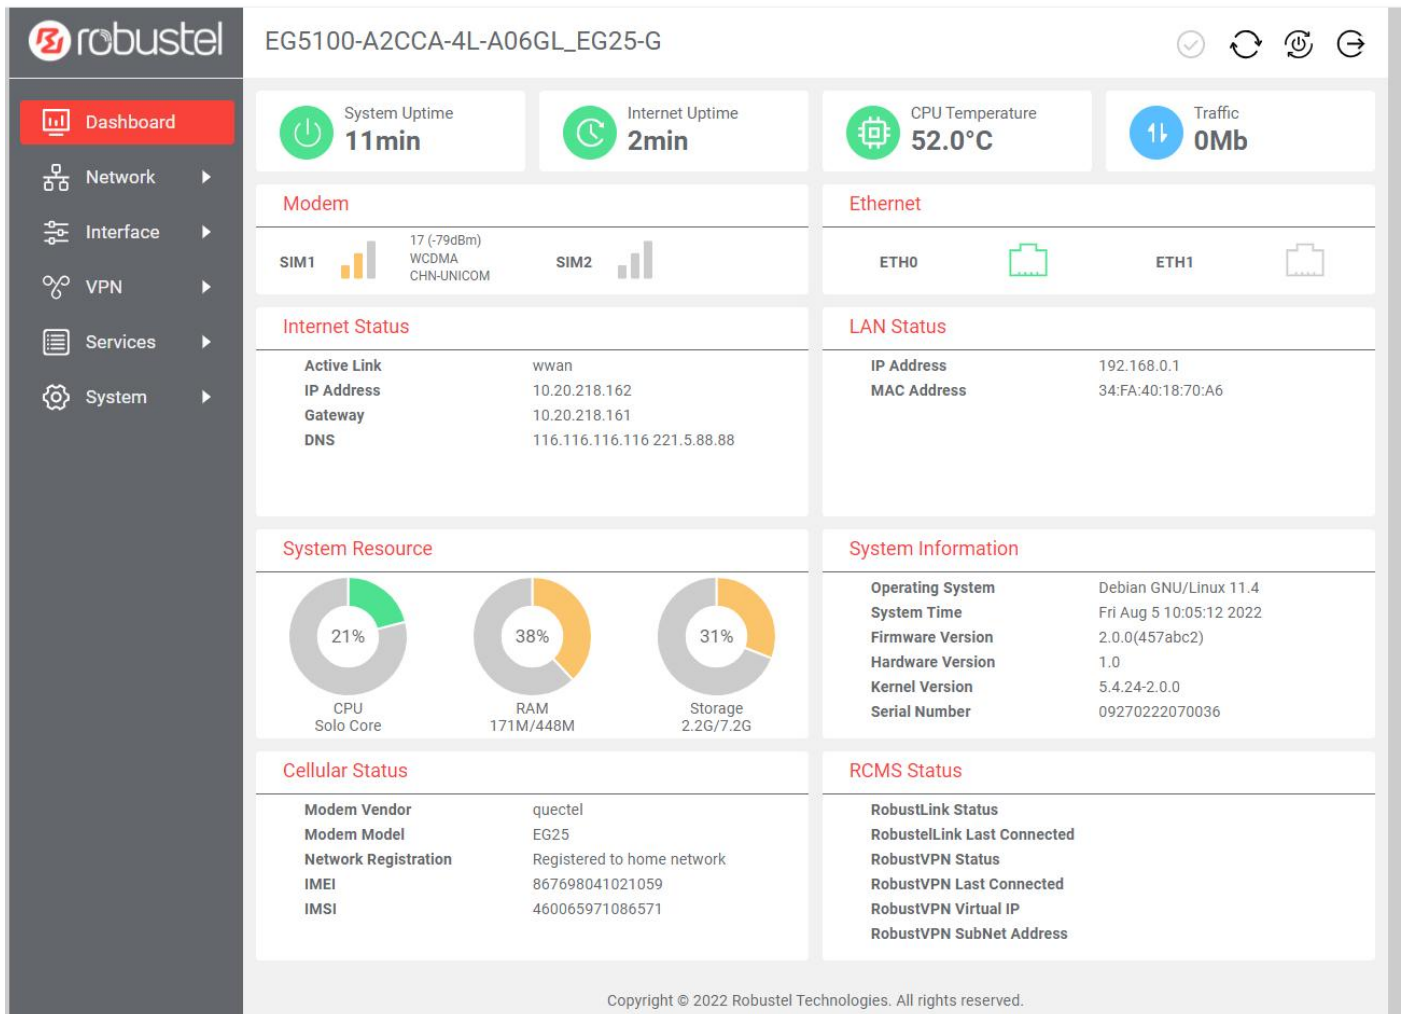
robustel

EG5100-A2CCA-4L-A06GL_EG25-G

Dashboard
Network
Interface
VPN
Services
System

System Uptime
11min

Internet Uptime
2min

CPU Temperature
52.0°C

Traffic
0Mb

Modem

SIM1
17 (-79dBm)
WCDMA
CHN-UNICOM
SIM2

Ethernet

ETH0
ETH1

Internet Status

| | |
|---|---|
| Active Link | wwan |
| IP Address | 10.20.218.162 |
| Gateway | 10.20.218.161 |
| DNS | 116.116.116.116 221.5.88.88 |

LAN Status

| | |
|---|---|
| IP Address | 192.168.0.1 |
| MAC Address | 34:FA:40:18:70:A6 |

System Resource

21%
CPU
Solo Core

38%
RAM
171M/448M

31%
Storage
2.2G/7.2G

System Information

| | |
|---|---|
| Operating System | Debian GNU/Linux 11.4 |
| System Time | Fri Aug 5 10:05:12 2022 |
| Firmware Version | 2.0.0(457abc2) |
| Hardware Version | 1.0 |
| Kernel Version | 5.4.24-2.0.0 |
| Serial Number | 09270222070036 |

Cellular Status

| | |
|---|---|
| Modem Vendor | quectel |
| Modem Model | EG25 |
| Network Registration | Registered to home network |
| IMEI | 867698041021059 |
| IMSI | 460065971086571 |

RCMS Status

RobustLink Status
RobustelLink Last Connected
RobustVPN Status
RobustVPN Last Connected
RobustVPN Virtual IP
RobustVPN SubNet Address

Copyright © 2022 Robustel Technologies. All rights reserved.